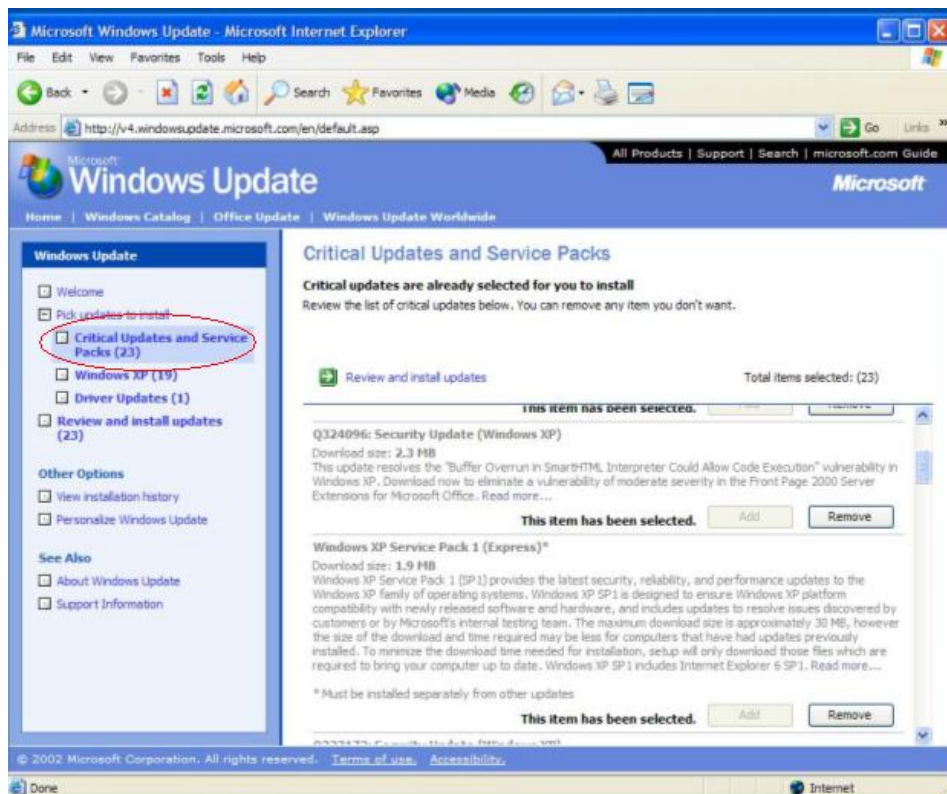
Microsoft Windows Update - Microsoft Internet Explorer

File Edit View Favorites Tools Help

Back Search Favorites Media

Address http://v4.windowsupdate.microsoft.com/en/default.asp Go Links

All Products | Support | Search | microsoft.com Guide

Microsoft Windows Update

Microsoft

Home | Windows Catalog | Office Update | Windows Update Worldwide

Windows Update

Welcome

Pick updates to install

Critical Updates and Service Packs (23)

Windows XP (19)

Driver Updates (1)

Review and install updates (23)

Other Options

View installation history

Personalize Windows Update

See Also

About Windows Update

Support Information

Critical Updates and Service Packs

Critical updates are already selected for you to install

Review the list of critical updates below. You can remove any item you don't want.

Review and install updates

Total items selected: (23)

This item has been selected. Add Remove

Q324096: Security Update (Windows XP)

Download size: 2.3 MB

This update resolves the "Buffer Overrun in SmartHTML Interpreter Could Allow Code Execution" vulnerability in Windows XP. Download now to eliminate a vulnerability of moderate severity in the Front Page 2000 Server Extensions for Microsoft Office. Read more...

This item has been selected. Add Remove

Windows XP Service Pack 1 (Express)*

Download size: 1.9 MB

Windows XP Service Pack 1 (SP1) provides the latest security, reliability, and performance updates to the Windows XP family of operating systems. Windows XP SP1 is designed to ensure Windows XP platform compatibility with newly released software and hardware, and includes updates to resolve issues discovered by customers or by Microsoft's internal testing team. The maximum download size is approximately 30 MB, however the size of the download and time required may be less for computers that have had updates previously installed. To minimize the download time needed for installation, setup will only download those files which are required to bring your computer up to date. Windows XP SP1 includes Internet Explorer 6 SP1. Read more...

* Must be installed separately from other updates

This item has been selected. Add Remove

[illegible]

© 2002 Microsoft Corporation. All rights reserved. Terms of use. Accessibility.

Done

Internet